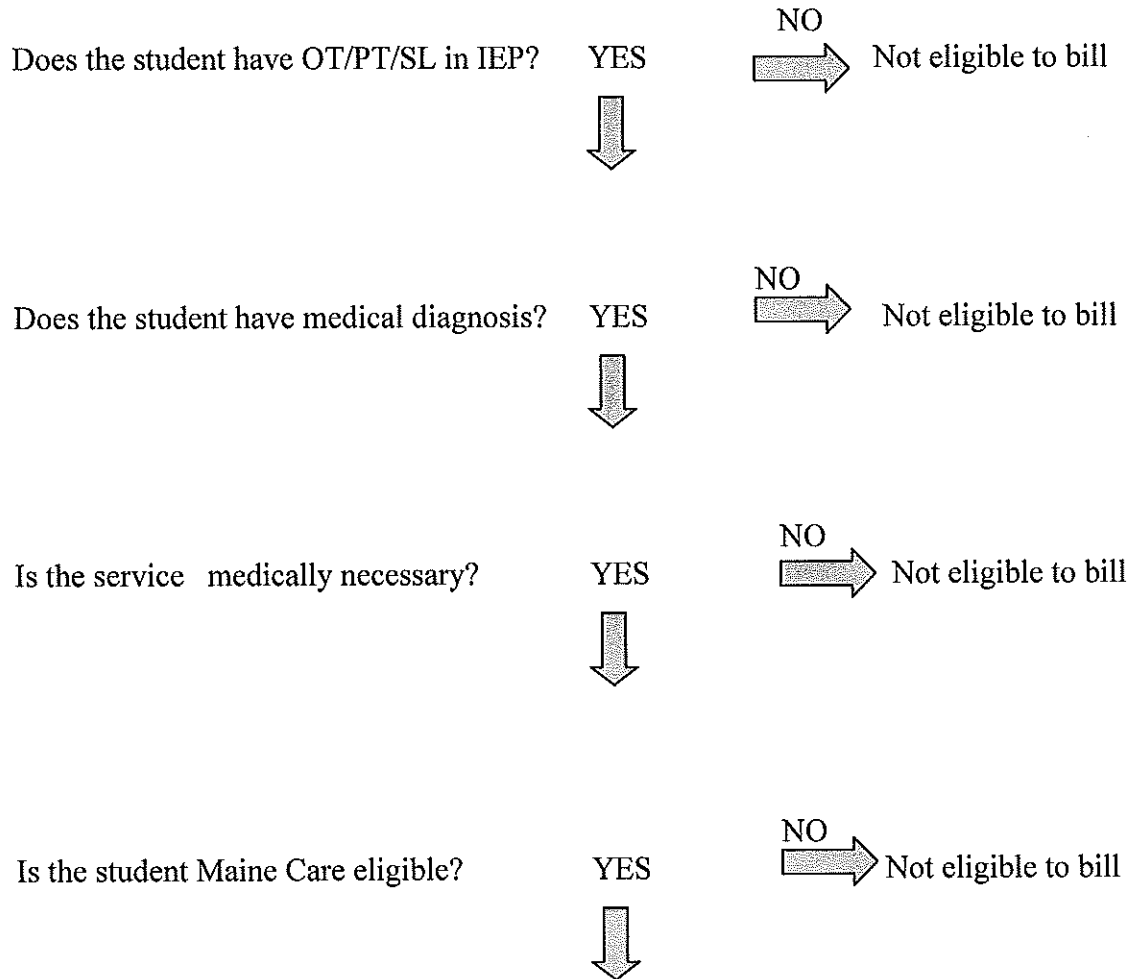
Does the student have OT/PT/SL in IEP? YES

NO

Not eligible to bill

Does the student have medical diagnosis? YES

NO

Not eligible to bill

Is the service medically necessary? YES

NO

Not eligible to bill

Is the student Maine Care eligible? YES

NO

Not eligible to bill